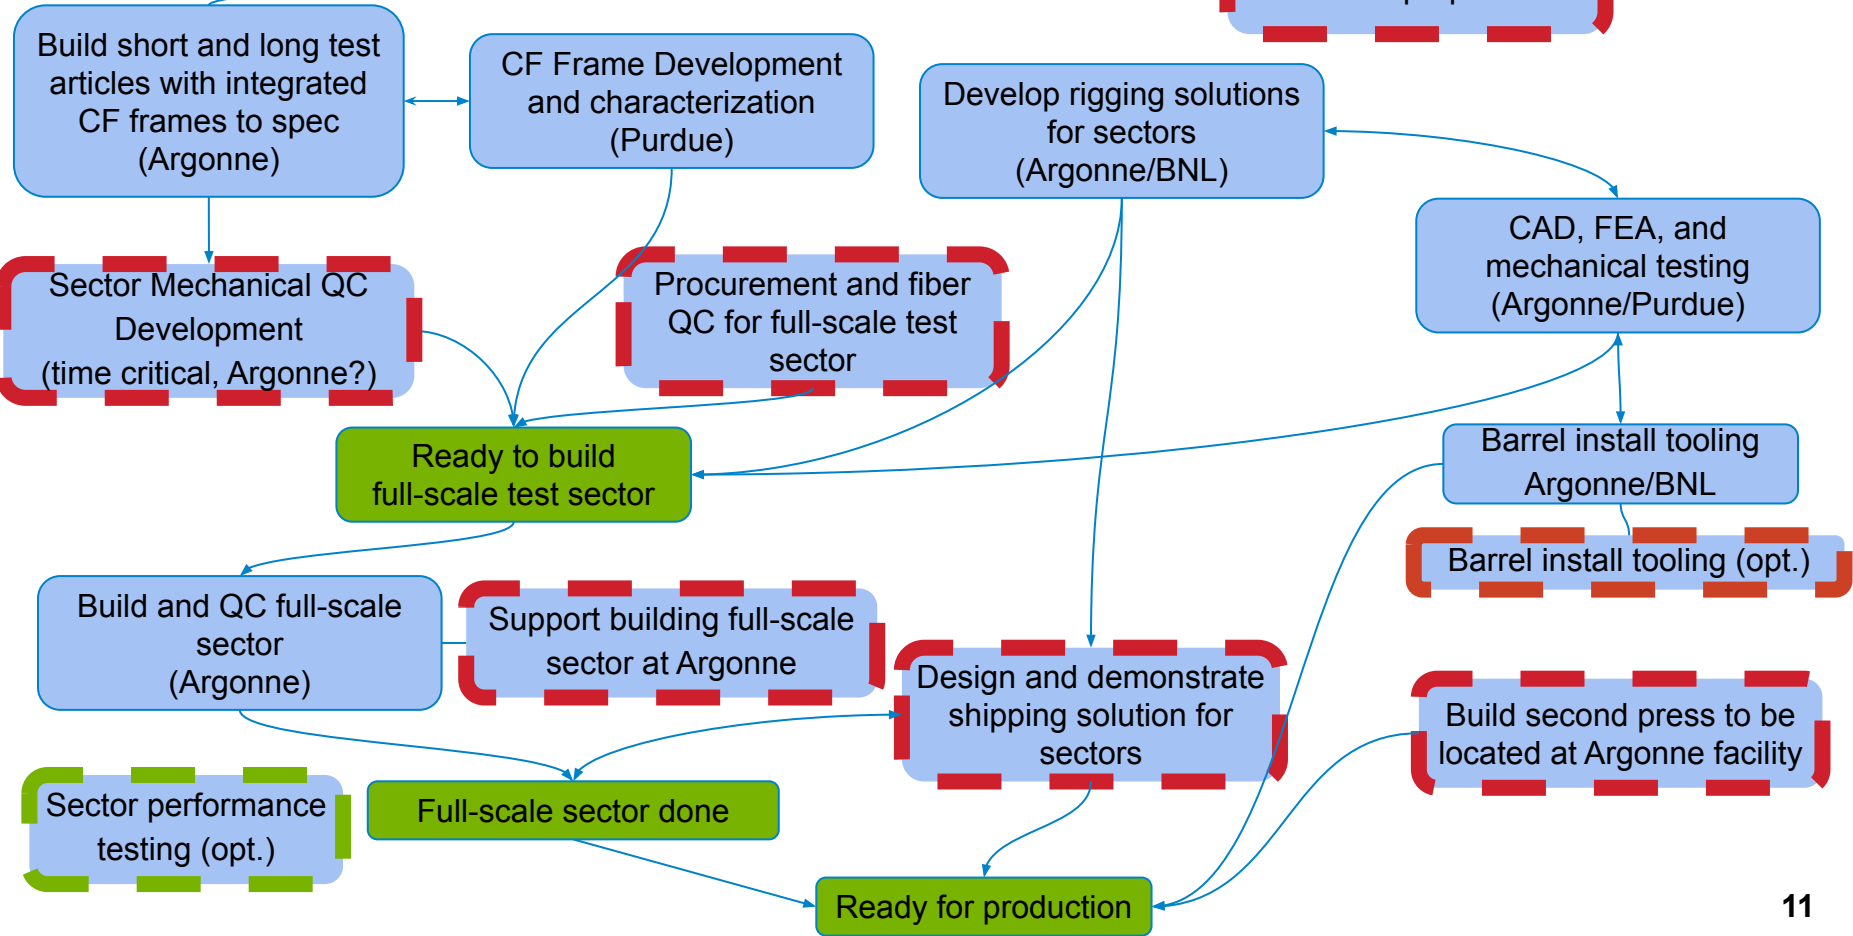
Build short and long test articles with integrated CF frames to spec (Argonne)

CF Frame Development and characterization (Purdue)

Develop rigging solutions for sectors (Argonne/BNL)

CAD, FEA, and mechanical testing (Argonne/Purdue)

Sector Mechanical QC Development (time critical, Argonne?)

Procurement and fiber QC for full-scale test sector

Ready to build full-scale test sector

Barrel install tooling Argonne/BNL

Barrel install tooling (opt.)

Build and QC full-scale sector (Argonne)

Support building full-scale sector at Argonne

Design and demonstrate shipping solution for sectors

Build second press to be located at Argonne facility

Sector performance testing (opt.)

Full-scale sector done

Ready for production

11